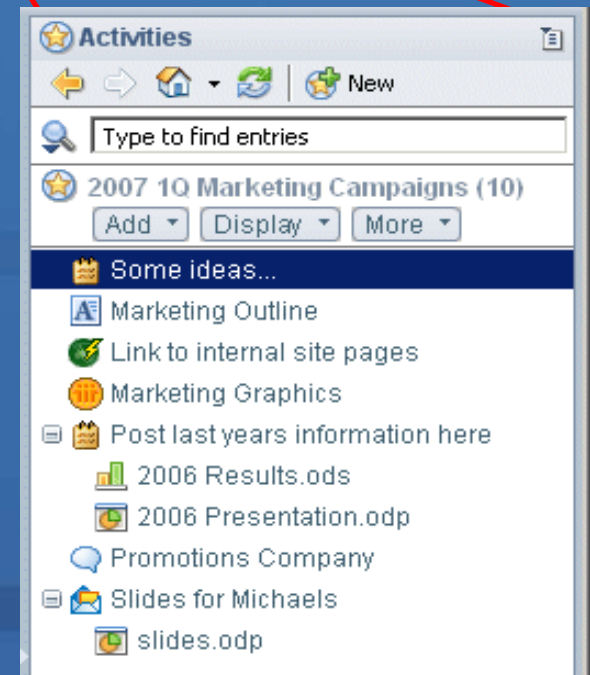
Activities

New

Type to find entries

2007 1Q Marketing Campaigns (10)

Add
Display
More

Some ideas...
Marketing Outline
Link to internal site pages
Marketing Graphics
Post last years information here
2006 Results.ods
2006 Presentation.odp
Promotions Company
Slides for Michaels
slides.odp